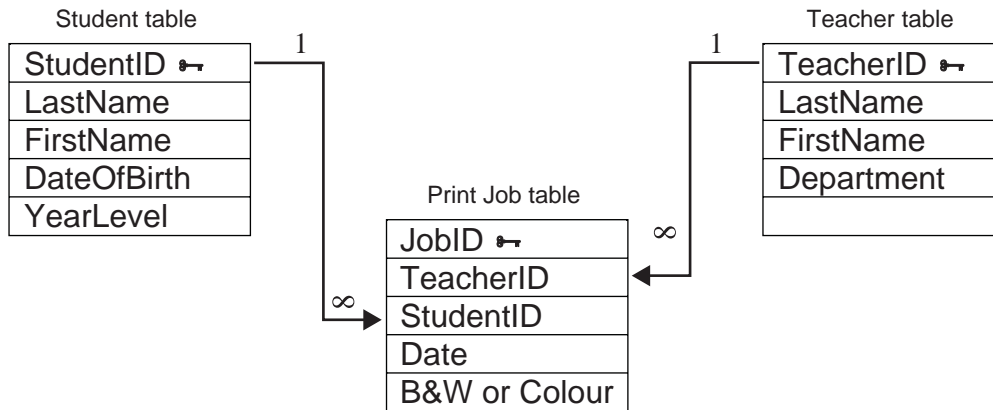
Student table

| StudentID |
|---|
| LastName |
| FirstName |
| DateOfBirth |
| YearLevel |

Teacher table

| TeacherID |
|---|
| LastName |
| FirstName |
| Department |
| |

Print Job table

| JobID |
|---|
| TeacherID |
| StudentID |
| Date |
| B&W or Colour |

1

1

$\infty$

$\infty$